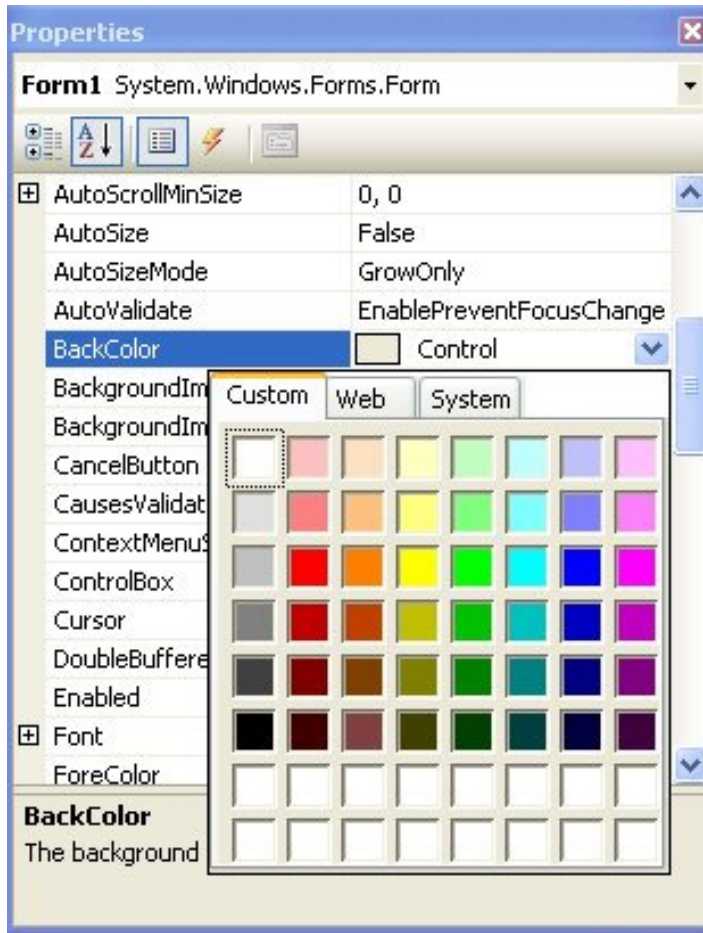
Properties

Form1 System.Windows.Forms.Form

| | |
|---|---|
| AutoScrollMinSize | 0, 0 |
| AutoSize | False |
| AutoSizeMode | GrowOnly |
| AutoValidate | EnablePreventFocusChange |
| BackColor | Control |
| BackgroundIm | |
| BackgroundIm | |
| CancelButton | |
| CausesValidat | |
| ContextMenuS | |
| ControlBox | |
| Cursor | |
| DoubleBuffere | |
| Enabled | |
| Font | |
| ForeColor | |

Custom Web System

BackColor
The background